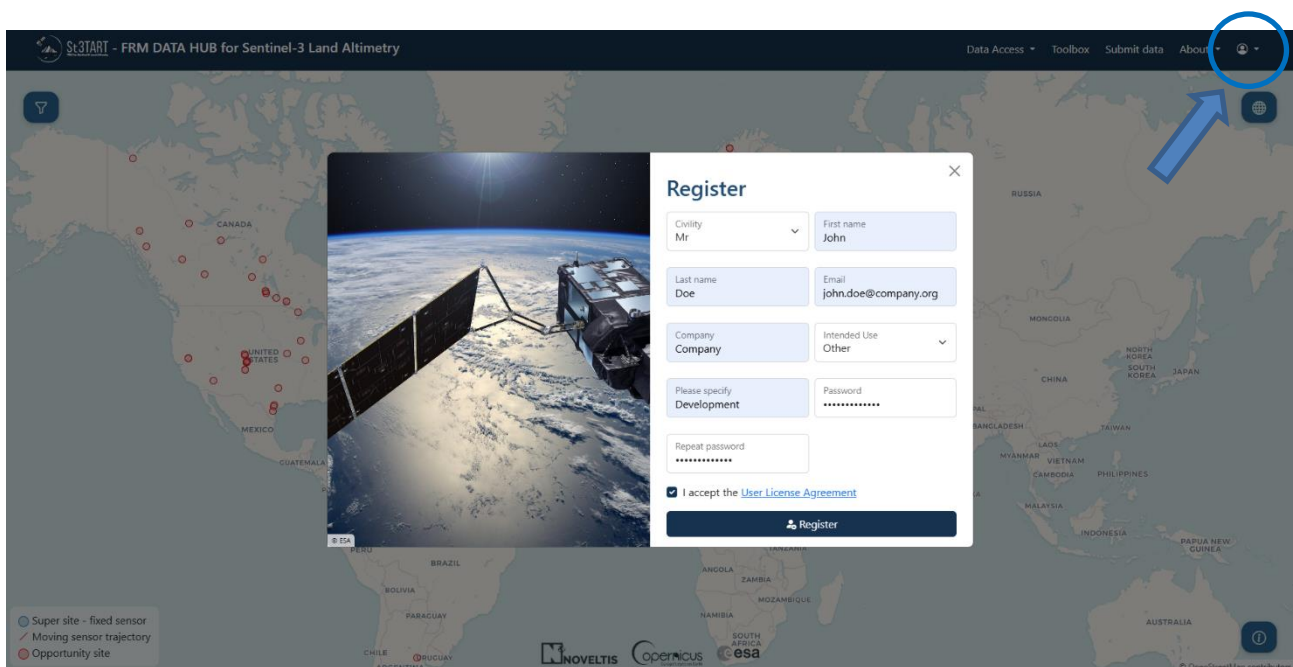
St3TART - FRM DATA HUB for Sentinel-3 Land Altimetry

Data Access Toolbox Submit data About

Register

Civility
Mr

First name
John

Last name
Doe

Email
john.doe@company.org

Company
Company

Intended Use
Other

Please specify
Development

Password
•••••••••••••

Repeat password
•••••••••••••

I accept the User License Agreement

Register

© ESA

CANADA
UNITED STATES
MEXICO
GUATEMALA
PERU
BRAZIL
BOLIVIA
PARAGUAY
CHILE
URUGUAY
RUSSIA
MONGOLIA
CHINA
NORTH KOREA
SOUTH KOREA
JAPAN
BANGLADESH
TAIWAN
LAOS
MYANMAR
VIETNAM
CAMBODIA
PHILIPPINES
MALAYSIA
INDONESIA
PAPUA NEW GUINEA
TANZANIA
ANGOLA
ZAMBIA
MOZAMBIQUE
NAMIBIA
SOUTH AFRICA
AUSTRALIA

Super site - fixed sensor
Moving sensor trajectory
Opportunity site

NOVELTIS copernicus esa